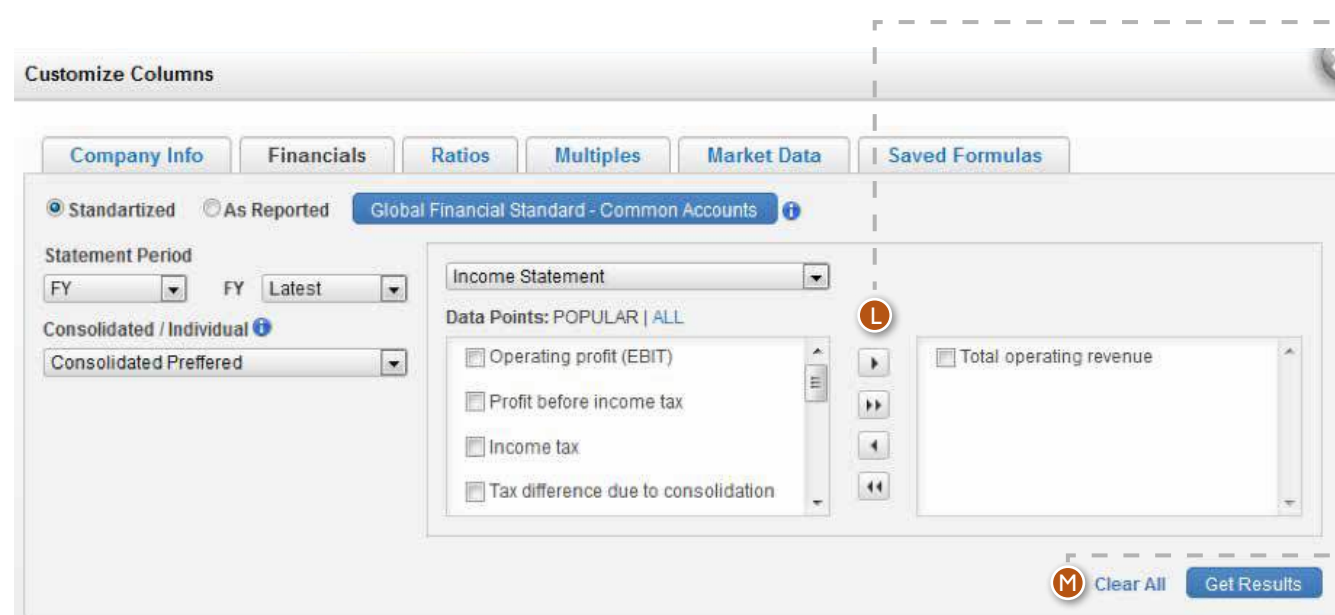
Customize Columns

Company Info | Financials | Ratios | Multiples | Market Data | Saved Formulas

Standartized As Reported Global Financial Standard - Common Accounts

Statement Period
FY FY Latest
Consolidated / Individual
Consolidated Preffered

Income Statement
Data Points: POPULAR | ALL

Operating profit (EBIT)
Profit before income tax
Income tax
Tax difference due to consolidation

L

Total operating revenue

M Clear All Get Results